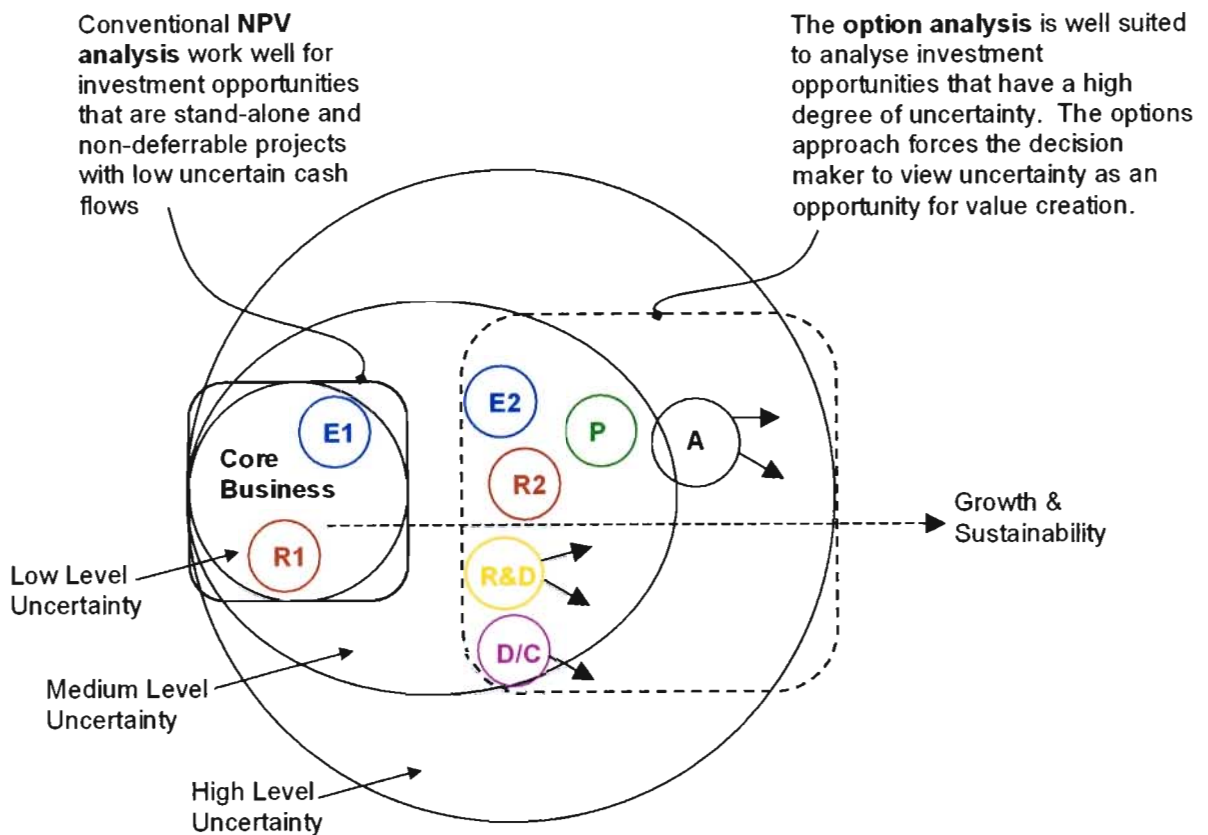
Conventional NPV analysis work well for investment opportunities that are stand-alone and non-deferrable projects with low uncertain cash flows

The option analysis is well suited to analyse investment opportunities that have a high degree of uncertainty. The options approach forces the decision maker to view uncertainty as an opportunity for value creation.

E1

Core Business

R1

E2

P

A

R2

R&D

D/C

Growth & Sustainability

Low Level Uncertainty

Medium Level Uncertainty

High Level Uncertainty